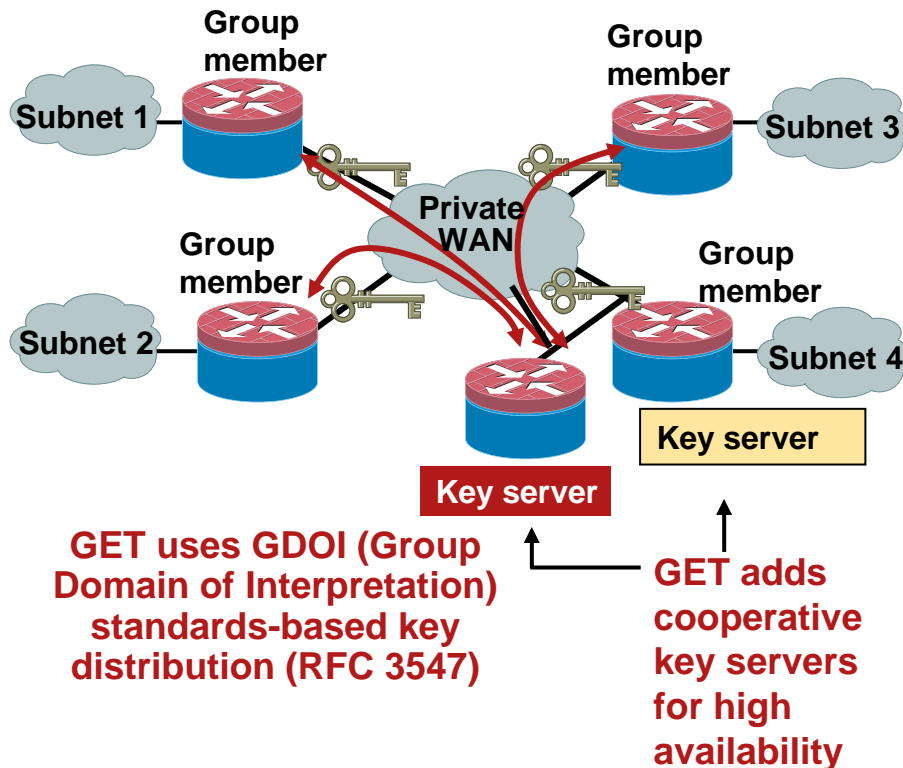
Group member

Subnet 1

Group member

Subnet 3

Private WAN

Group member

Group member

Subnet 2

Subnet 4

Key server

Key server

GET uses GDOI (Group Domain of Interpretation) standards-based key distribution (RFC 3547)

GET adds cooperative key servers for high availability